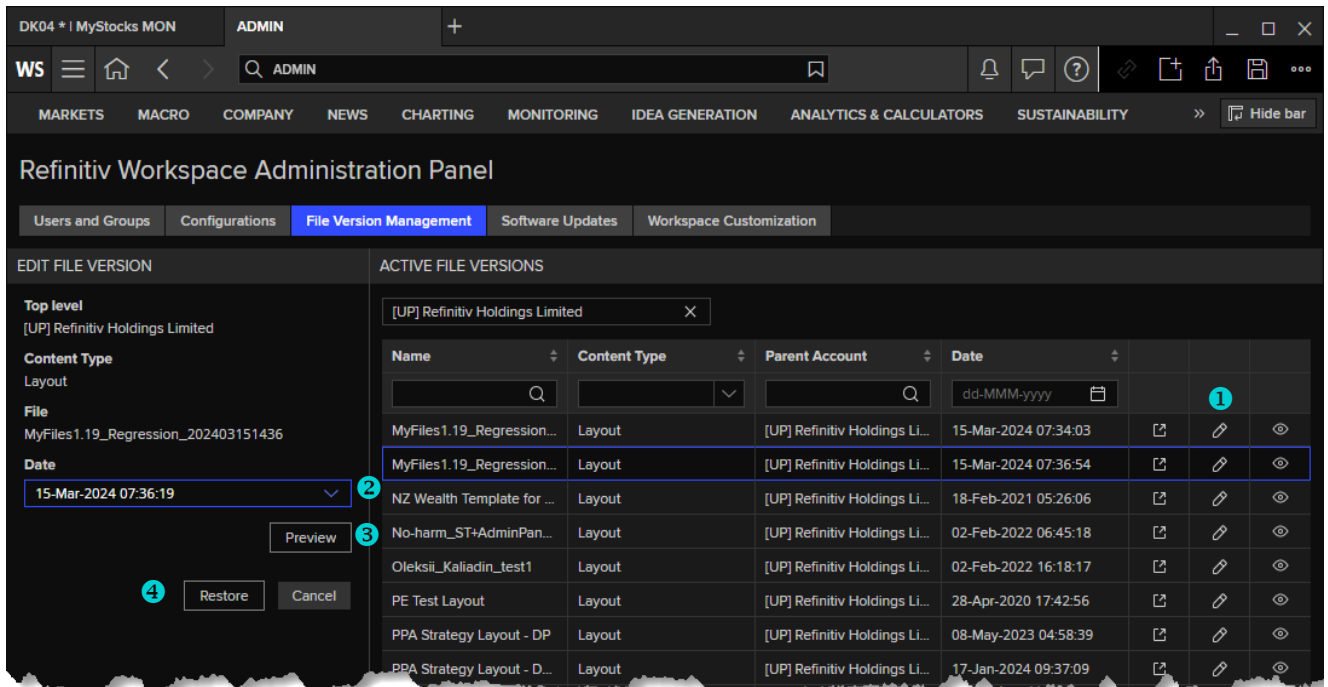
DK04 * | MyStocks MON ADMIN +

WS ADMIN

MARKETS MACRO COMPANY NEWS CHARTING MONITORING IDEA GENERATION ANALYTICS & CALCULATORS SUSTAINABILITY » Hide bar

Refinitiv Workspace Administration Panel

Users and Groups Configurations File Version Management Software Updates Workspace Customization

EDIT FILE VERSION

Top level
[UP] Refinitiv Holdings Limited

Content Type
Layout

File
MyFiles1.19_Regression_202403151436

Date
15-Mar-2024 07:36:19

2

Preview 3

4 Restore Cancel

ACTIVE FILE VERSIONS

[UP] Refinitiv Holdings Limited ×

1

| Name | Content Type | Parent Account | Date | | | |
|---|---|---|---|---|---|---|
| | | | dd-MMM-yyyy | | | |
| MyFiles1.19_Regression... | Layout | [UP] Refinitiv Holdings Li... | 15-Mar-2024 07:34:03 | | | |
| MyFiles1.19_Regression... | Layout | [UP] Refinitiv Holdings Li... | 15-Mar-2024 07:36:54 | | | |
| NZ Wealth Template for ... | Layout | [UP] Refinitiv Holdings Li... | 18-Feb-2021 05:26:06 | | | |
| No-harm_ST+AdminPan... | Layout | [UP] Refinitiv Holdings Li... | 02-Feb-2022 06:45:18 | | | |
| Oleksii_Kaliadin_test1 | Layout | [UP] Refinitiv Holdings Li... | 02-Feb-2022 16:18:17 | | | |
| PE Test Layout | Layout | [UP] Refinitiv Holdings Li... | 28-Apr-2020 17:42:56 | | | |
| PPA Strategy Layout - DP | Layout | [UP] Refinitiv Holdings Li... | 08-May-2023 04:58:39 | | | |
| PPA Strategy Layout - D... | Layout | [UP] Refinitiv Holdings Li... | 17-Jan-2024 09:37:09 | | | |